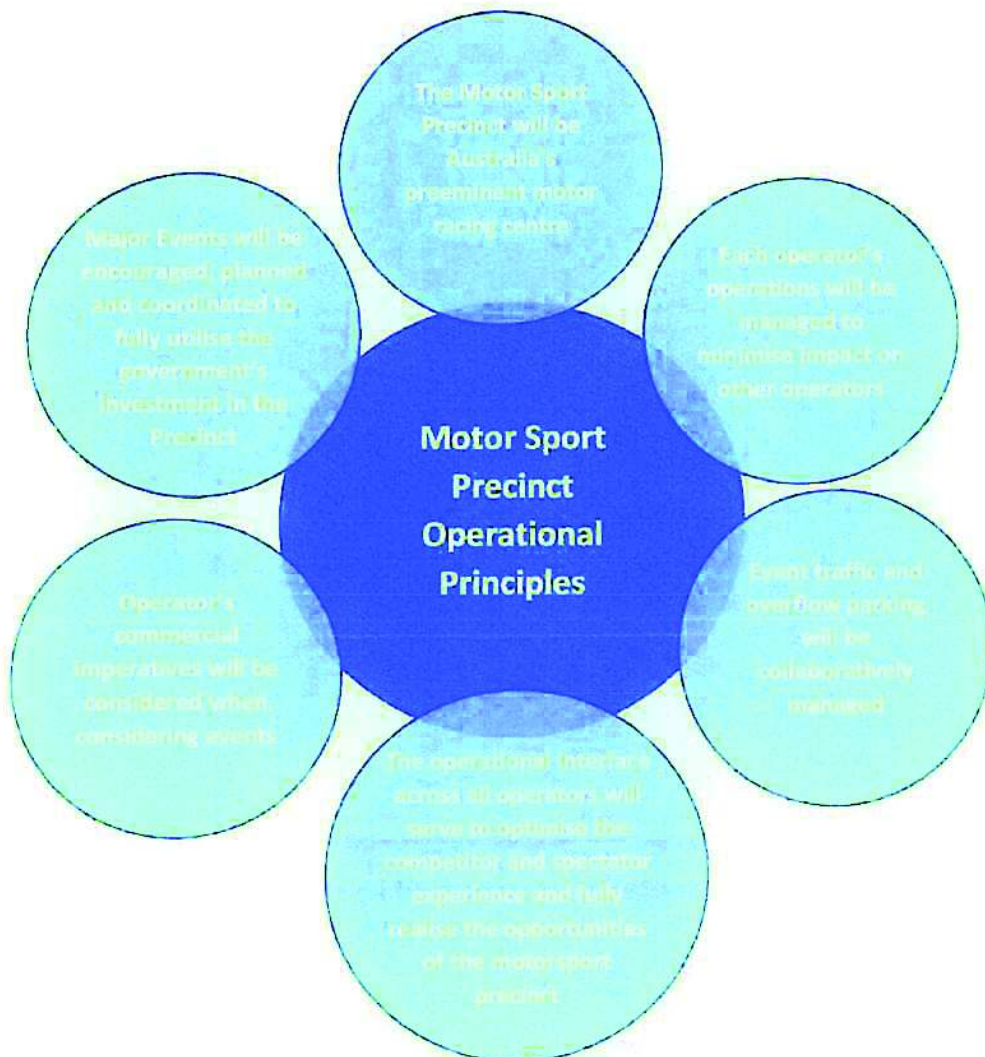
The Motor Sport Precinct will be Australia's preeminent motor racing centre

Each operator's operations will be managed to minimise impact on other operators

Event traffic and overflow parking will be collaboratively managed

The operational interface across all operators will serve to optimise the competitor and spectator experience and fully realise the opportunities of the motorsport precinct

Operator's commercial imperatives will be considered when considering events

Major Events will be encouraged, planned and coordinated to fully utilise the government's investment in the Precinct

Motor Sport Precinct Operational Principles